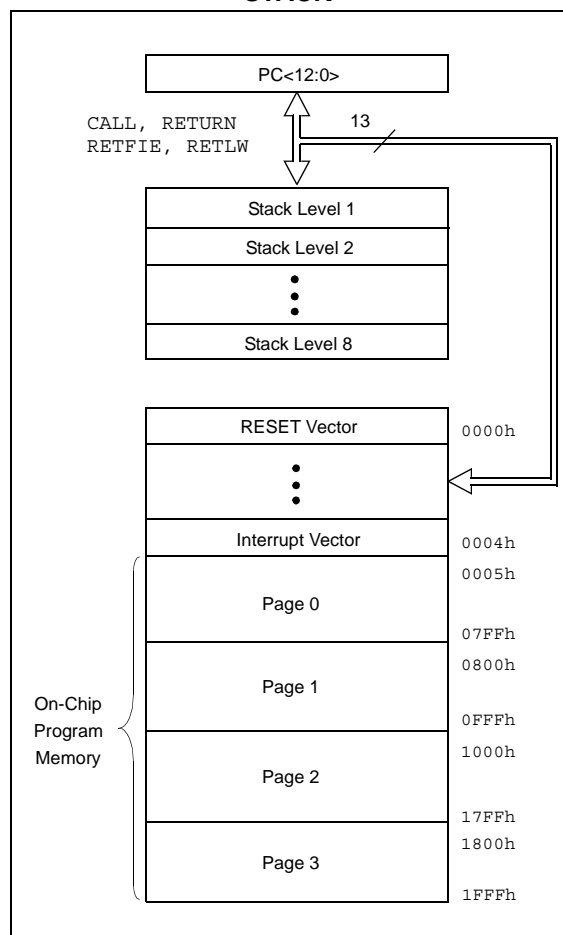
STACK

PC<12:0>

CALL, RETURN
RETFIE, RETLW

13

Stack Level 1

Stack Level 2

•
•
•

Stack Level 8

RESET Vector

0000h

•
•
•

Interrupt Vector

0004h

0005h

Page 0

07FFh

0800h

Page 1

0FFFh

On-Chip Program Memory

1000h

Page 2

17FFh

1800h

Page 3

1FFFh